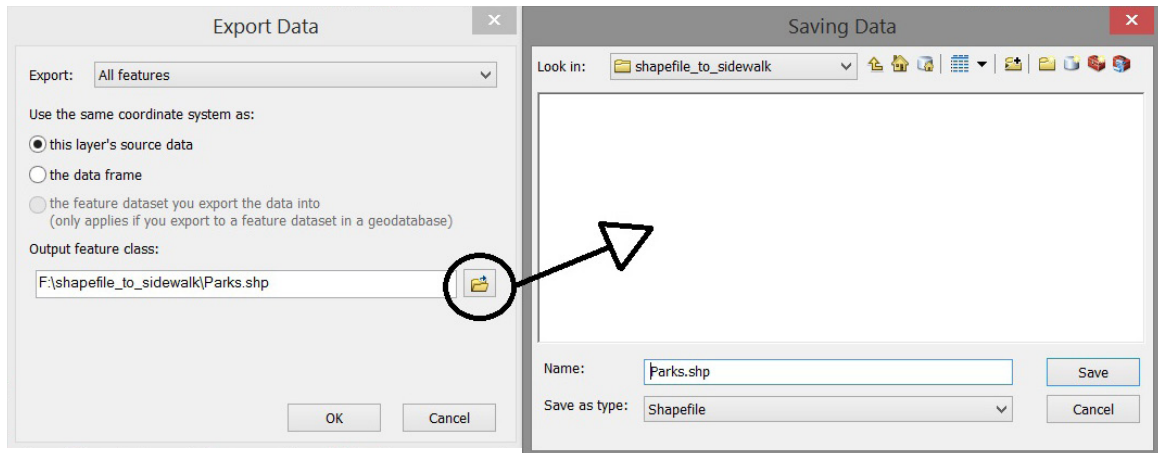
Export Data

Export: All features

Use the same coordinate system as:

this layer's source data

the data frame

the feature dataset you export the data into
(only applies if you export to a feature dataset in a geodatabase)

Output feature class:

F:\shapefile_to_sidewalk\Parks.shp

OK Cancel

Saving Data

Look in: shapefile_to_sidewalk

Name: Parks.shp

Save

Save as type: Shapefile

Cancel